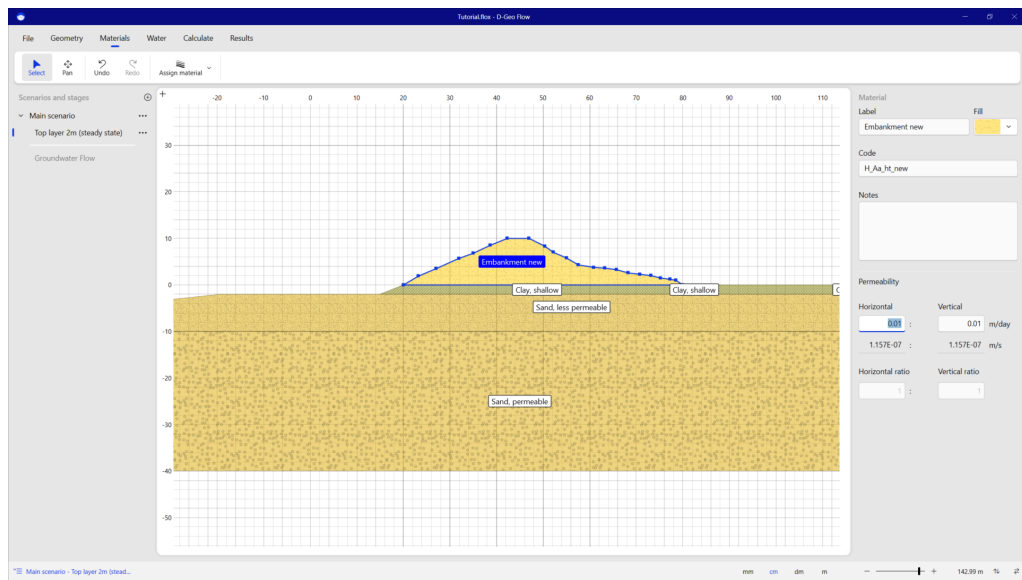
Tutorial.flox - D-Geo Flow

File Geometry Materials Water Calculate Results

Select Pan Undo Redo Assign material

Scenarios and stages
Main scenario
Top layer 2m (steady state)
Groundwater Flow

-20 -10 0 10 20 30 40 50 60 70 80 90 100 110

30
20
10
0
-10
-20
-30
-40
-50

Embankment new
Clay, shallow
Clay, shallow
Sand, less permeable
Sand, permeable

Material
Label
Embankment new
Fill
Code
H_Aa_ht_new
Notes

Permeability
Horizontal
Vertical
0.01 : 0.01 m/day
1.157E-07 : 1.157E-07 m/s
Horizontal ratio
Vertical ratio
1 : 1

Main scenario - Top layer 2m (stead...
mm cm dm m
142.99 m